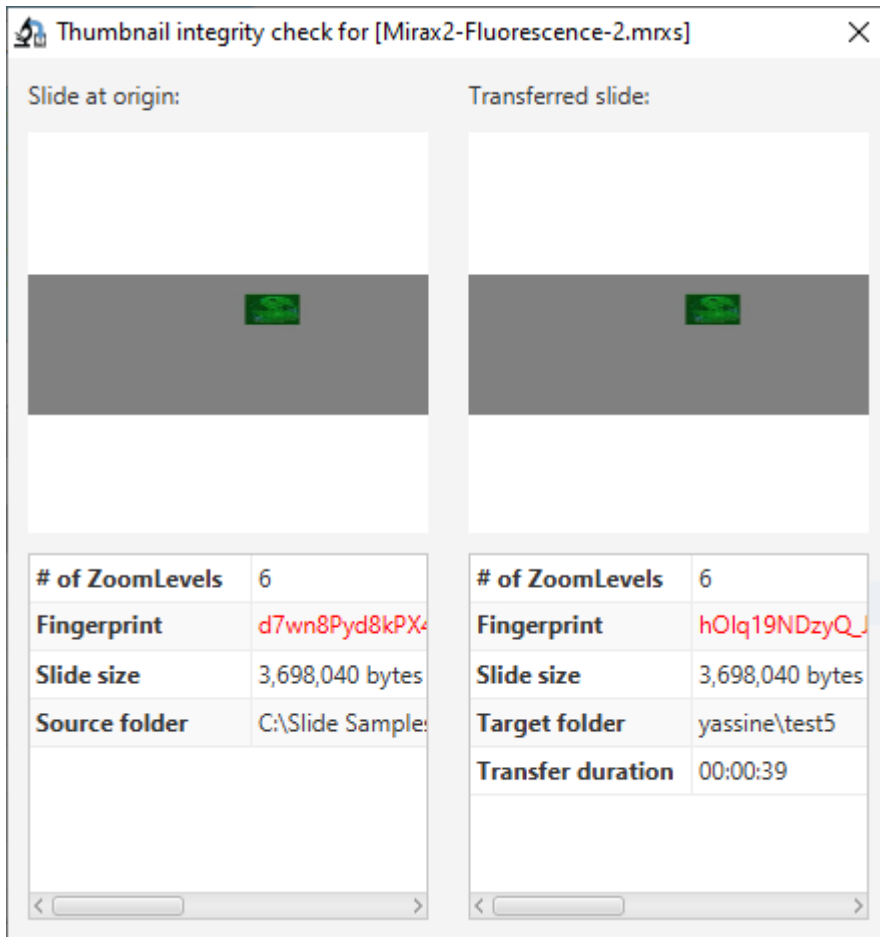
Thumbnail integrity check for [Mirax2-Fluorescence-2.mrxs]

Slide at origin:

Transferred slide:

| # of ZoomLevels | 6 |
|---|---|
| Fingerprint | d7wn8Pyd8kPX4 |
| Slide size | 3,698,040 bytes |
| Source folder | C:\Slide Samples |

| # of ZoomLevels | 6 |
|---|---|
| Fingerprint | hOlq19NDzyQ_ |
| Slide size | 3,698,040 bytes |
| Target folder | yassine\test5 |
| Transfer duration | 00:00:39 |